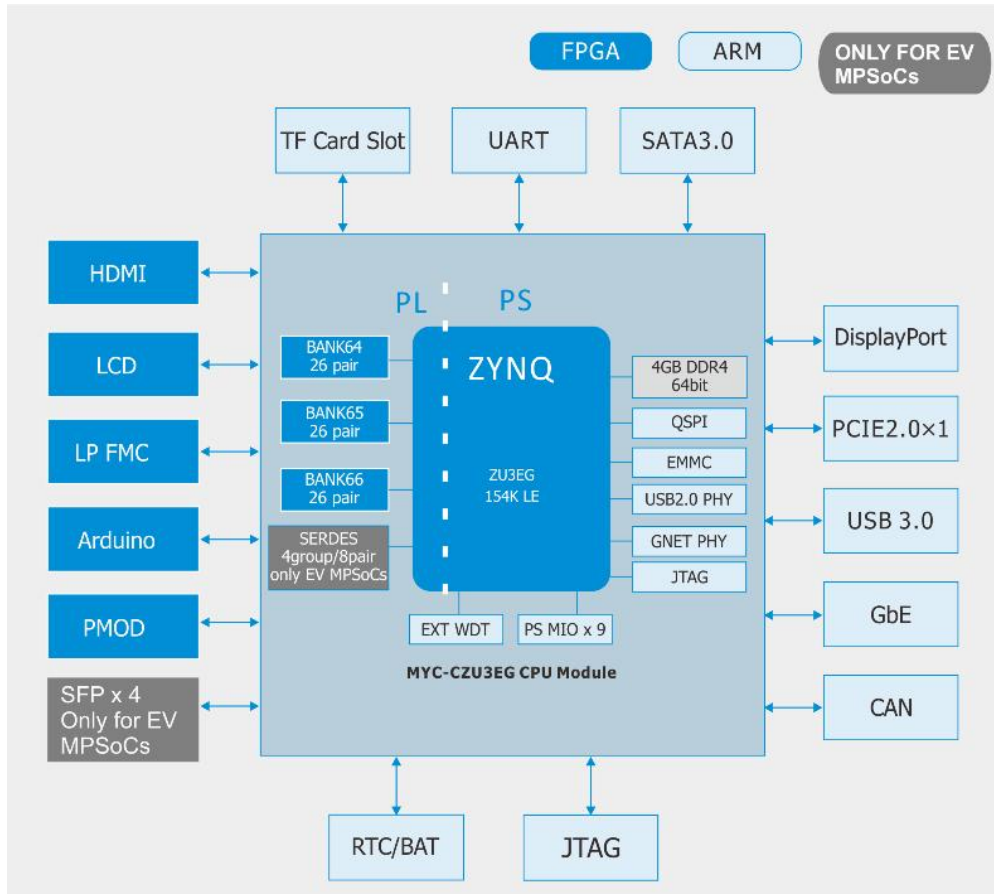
FPGA
ARM
ONLY FOR EV MPSoCs

TF Card Slot
UART
SATA3.0

HDMI
LCD
LP FMC
Arduino
PMOD
SFP x 4 Only for EV MPSoCs

PL
PS

BANK64 26 pair
BANK65 26 pair
BANK66 26 pair
SERDES 4group/8pair only EV MPSoCs

ZYNQ
ZU3EG
154K LE

4GB DDR4 64bit
QSPI
EMMC
USB2.0 PHY
GNET PHY
JTAG

EXT WDT
PS MIO x 9

MYC-CZU3EG CPU Module

DisplayPort
PCIE2.0×1
USB 3.0
GbE
CAN

RTC/BAT
JTAG